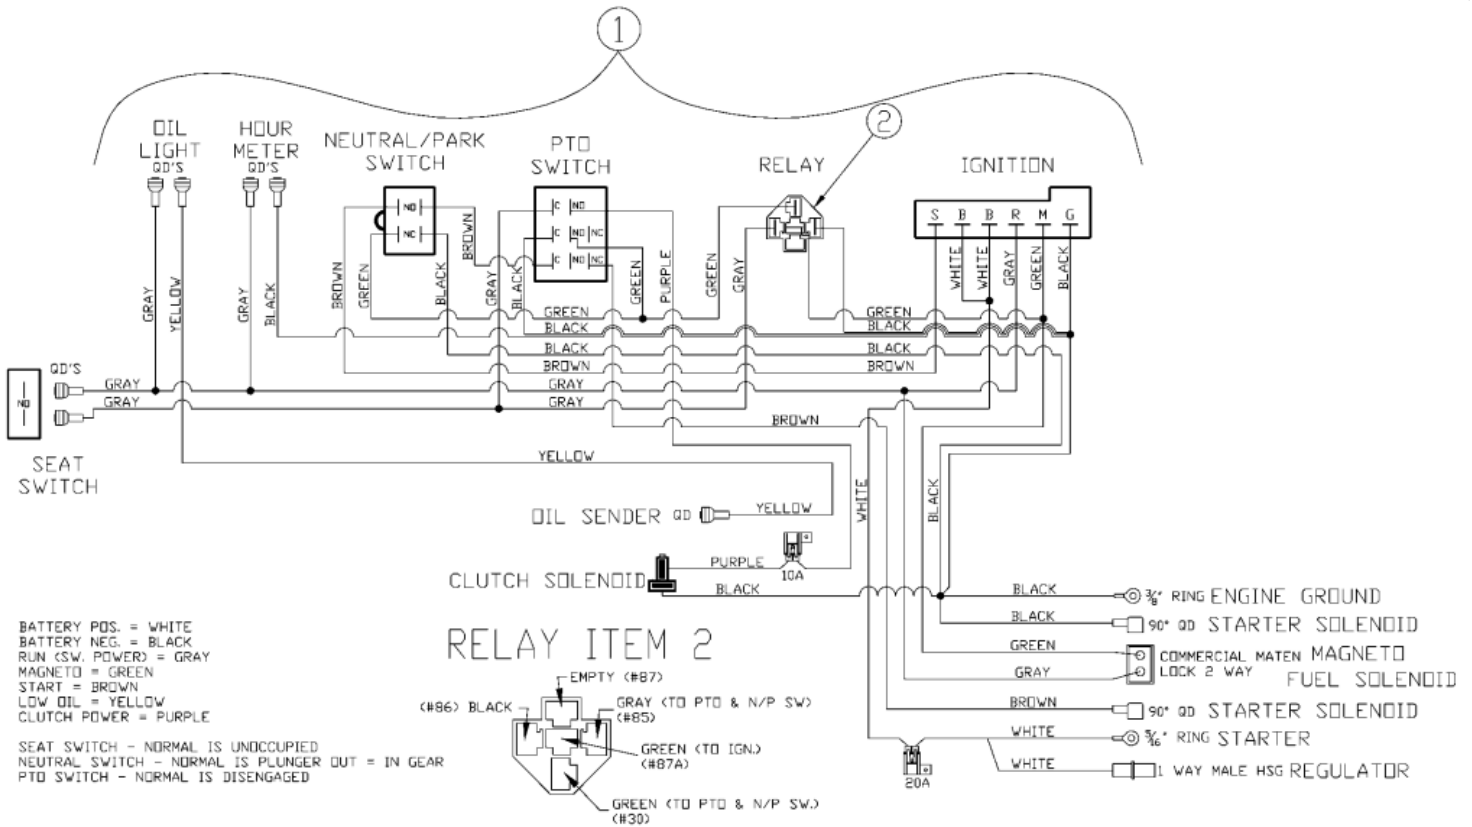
1

OIL LIGHT QD'S

HOUR METER QD'S

NEUTRAL/PARK SWITCH

PTO SWITCH

RELAY

2

IGNITION

NO
NC

C NO
C NO NC
C NO NC

S B B R M G

GRAY
YELLOW
GRAY
BLACK
BROWN
GREEN
BLACK
BROWN
GRAY
BLACK
GREEN
PURPLE
GREEN
GRAY
WHITE
WHITE
GRAY
GREEN
BLACK

GREEN
BLACK
BLACK
BROWN
GRAY
GRAY
GREEN
BLACK
BLACK
BROWN

QD'S
GRAY
GRAY
NO

SEAT SWITCH

BROWN
YELLOW
WHITE
BLACK

OIL SENDER QD YELLOW

PURPLE
10A

CLUTCH SOLENOID
BLACK

BLACK $\frac{3}{8}$" RING ENGINE GROUND
BLACK 90° QD STARTER SOLENOID
GREEN
GRAY COMMERCIAL MATEN LOCK 2 WAY MAGNETO FUEL SOLENOID
BROWN 90° QD STARTER SOLENOID
WHITE $\frac{5}{16}$" RING STARTER
WHITE 1 WAY MALE HSG REGULATOR

20A

RELAY ITEM 2

EMPTY (#87)
(#86) BLACK
GRAY (TO PTO & N/P SW) (#85)
GREEN (TO IGN.) (#87A)
GREEN (TO PTO & N/P SW.) (#30)

BATTERY POS. = WHITE
BATTERY NEG. = BLACK
RUN (SW. POWER) = GRAY
MAGNETO = GREEN
START = BROWN
LOW OIL = YELLOW
CLUTCH POWER = PURPLE

SEAT SWITCH - NORMAL IS UNOCCUPIED
NEUTRAL SWITCH - NORMAL IS PLUNGER OUT = IN GEAR
PTO SWITCH - NORMAL IS DISENGAGED